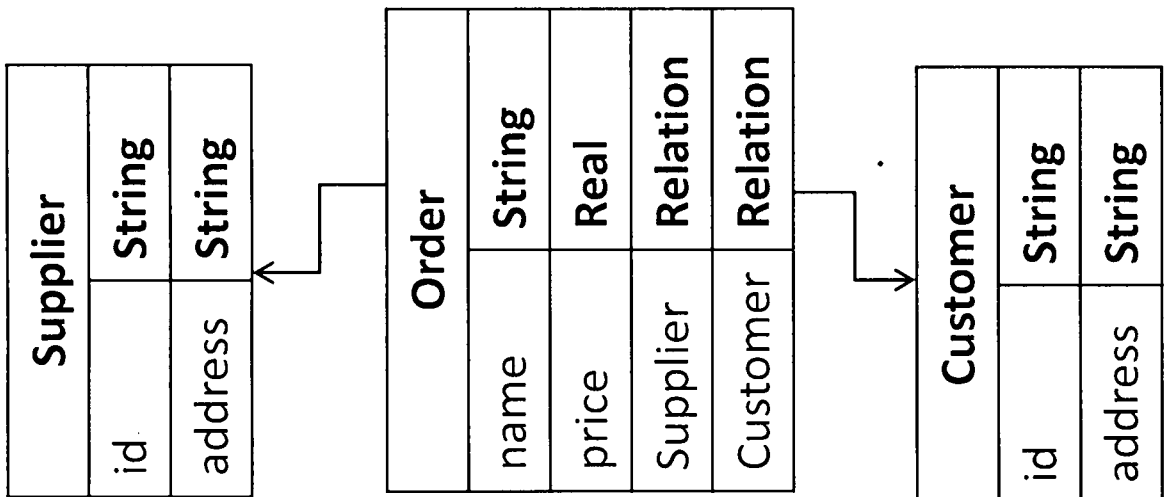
| Supplier | |
|---|---|
| id | String |
| address | String |

| Order | |
|---|---|
| name | String |
| price | Real |
| Supplier | Relation |
| Customer | Relation |

| Customer | |
|---|---|
| id | String |
| address | String |